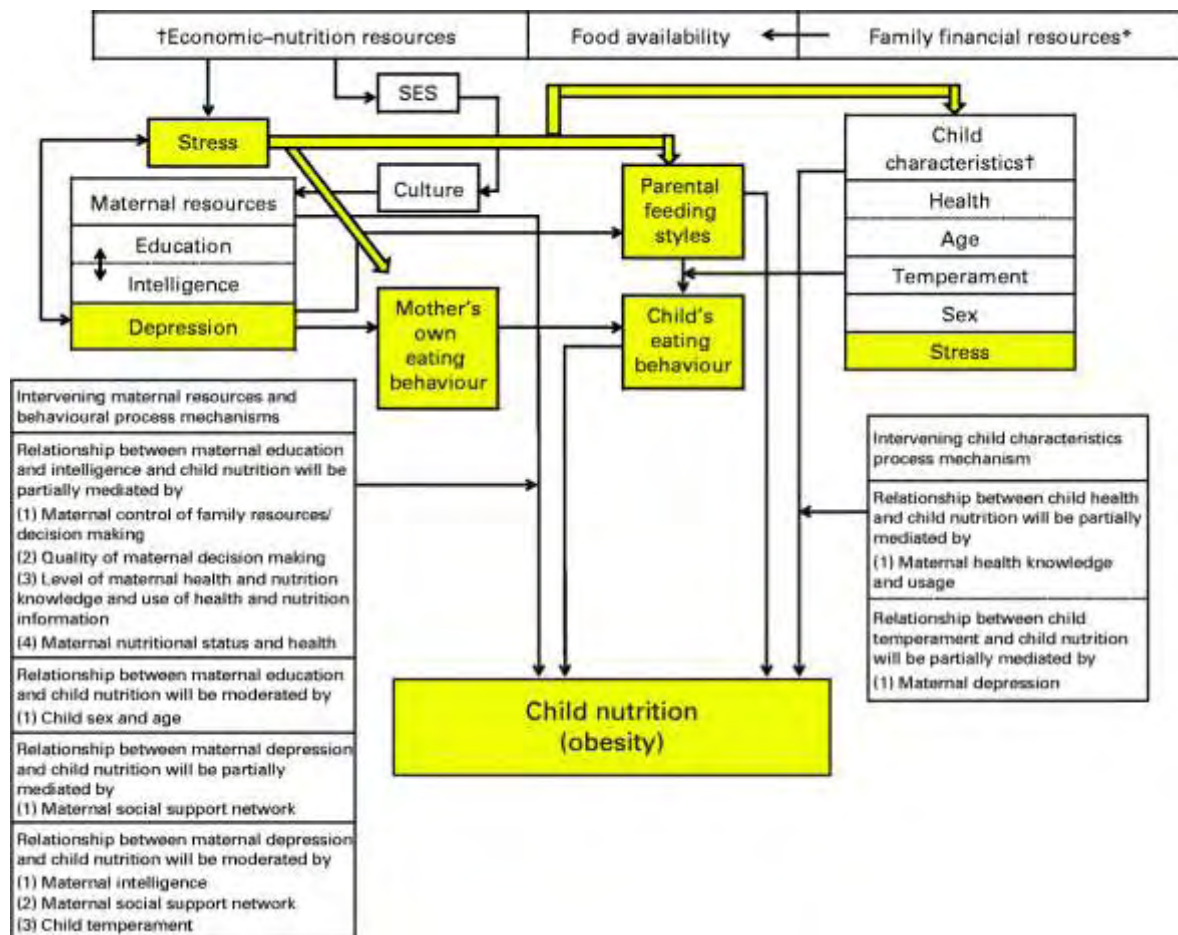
†Economic–nutrition resources | Food availability | Family financial resources*

SES

Stress

Culture

Maternal resources

Education

Intelligence

Depression

Parental feeding styles

Mother's own eating behaviour

Child's eating behaviour

Child characteristics†

Health

Age

Temperament

Sex

Stress

Intervening maternal resources and behavioural process mechanisms

Relationship between maternal education and intelligence and child nutrition will be partially mediated by
(1) Maternal control of family resources/ decision making
(2) Quality of maternal decision making
(3) Level of maternal health and nutrition knowledge and use of health and nutrition information
(4) Maternal nutritional status and health

Relationship between maternal education and child nutrition will be moderated by
(1) Child sex and age

Relationship between maternal depression and child nutrition will be partially mediated by
(1) Maternal social support network

Relationship between maternal depression and child nutrition will be moderated by
(1) Maternal intelligence
(2) Maternal social support network
(3) Child temperament

Child nutrition (obesity)

Intervening child characteristics process mechanism

Relationship between child health and child nutrition will be partially mediated by
(1) Maternal health knowledge and usage

Relationship between child temperament and child nutrition will be partially mediated by
(1) Maternal depression